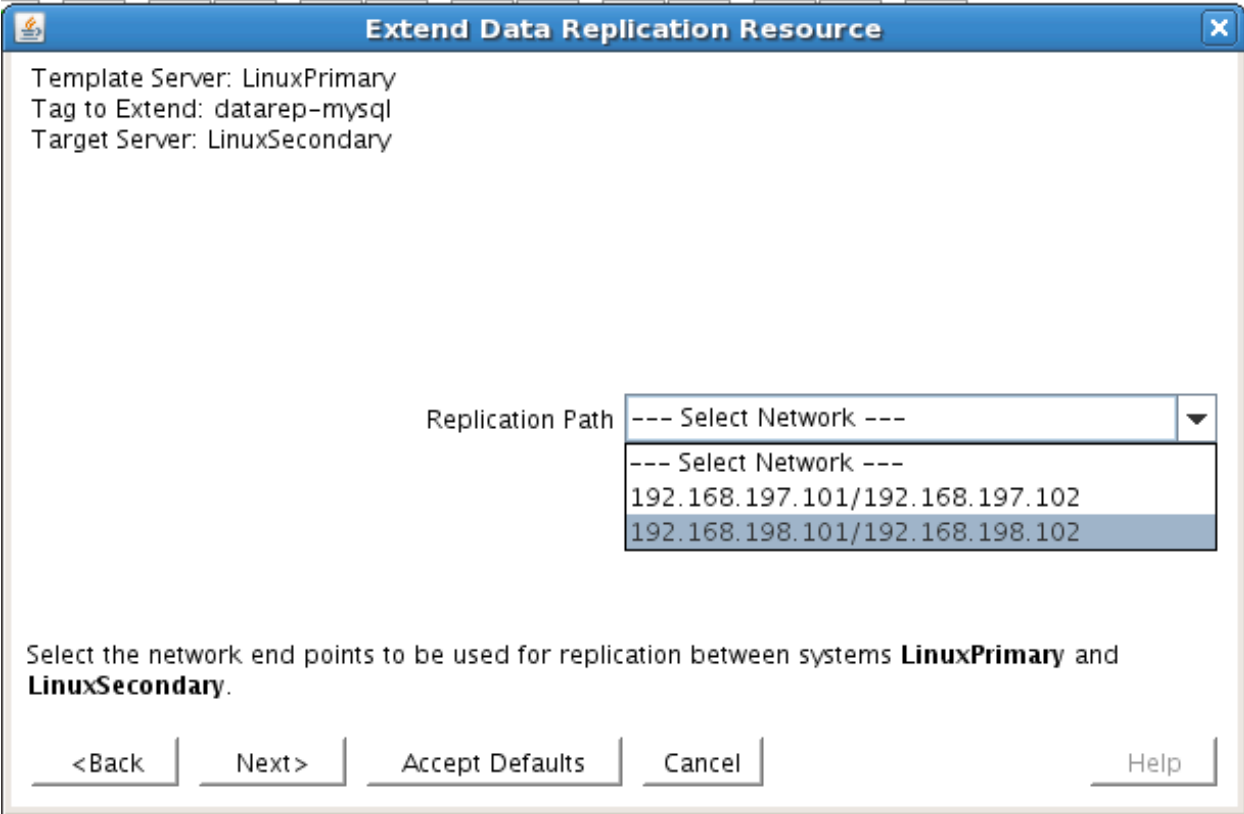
Extend Data Replication Resource

Template Server: LinuxPrimary
Tag to Extend: datarep-mysql
Target Server: LinuxSecondary

Replication Path --- Select Network ---

--- Select Network ---
192.168.197.101/192.168.197.102
192.168.198.101/192.168.198.102

Select the network end points to be used for replication between systems **LinuxPrimary** and **LinuxSecondary**.

<Back Next> Accept Defaults Cancel Help